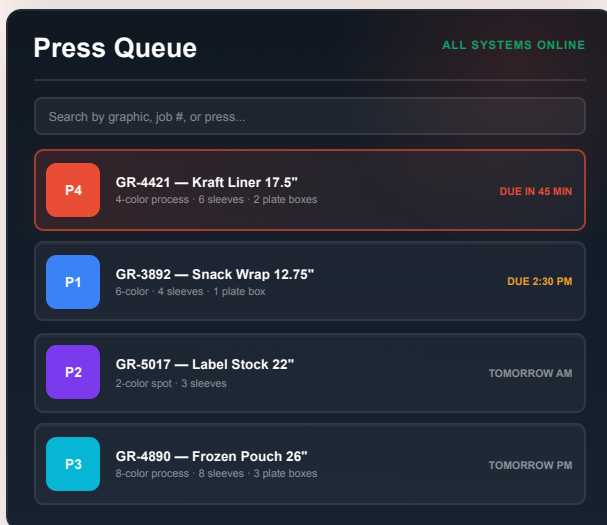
Press Queue

ALL SYSTEMS ONLINE

Search by graphic, job #, or press...

P4
GR-4421 — Kraft Liner 17.5"
4-color process · 6 sleeves · 2 plate boxes
DUE IN 45 MIN

P1
GR-3892 — Snack Wrap 12.75"
6-color · 4 sleeves · 1 plate box
DUE 2:30 PM

P2
GR-5017 — Label Stock 22"
2-color spot · 3 sleeves
TOMORROW AM

P3
GR-4890 — Frozen Pouch 26"
8-color process · 8 sleeves · 3 plate boxes
TOMORROW PM